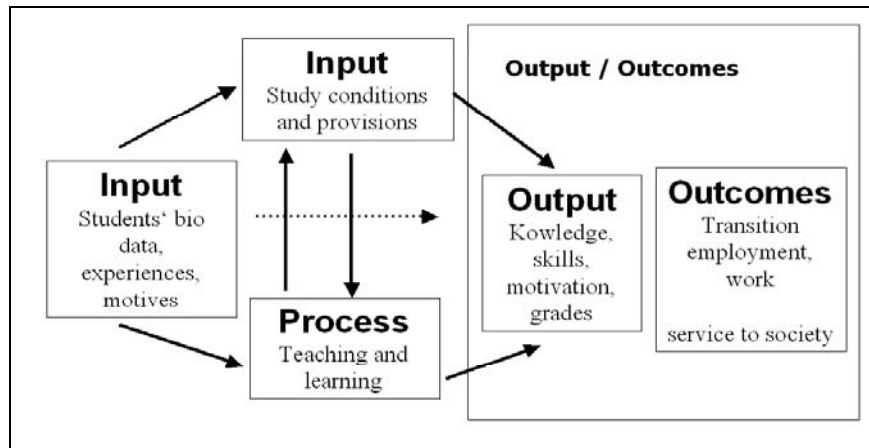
Input
Study conditions and provisions

Output / Outcomes

Input
Students‘ bio data, experiences, motives

Output
Kowledge, skills, motivation, grades

Outcomes
Transition employment, work

service to society

Process
Teaching and learning